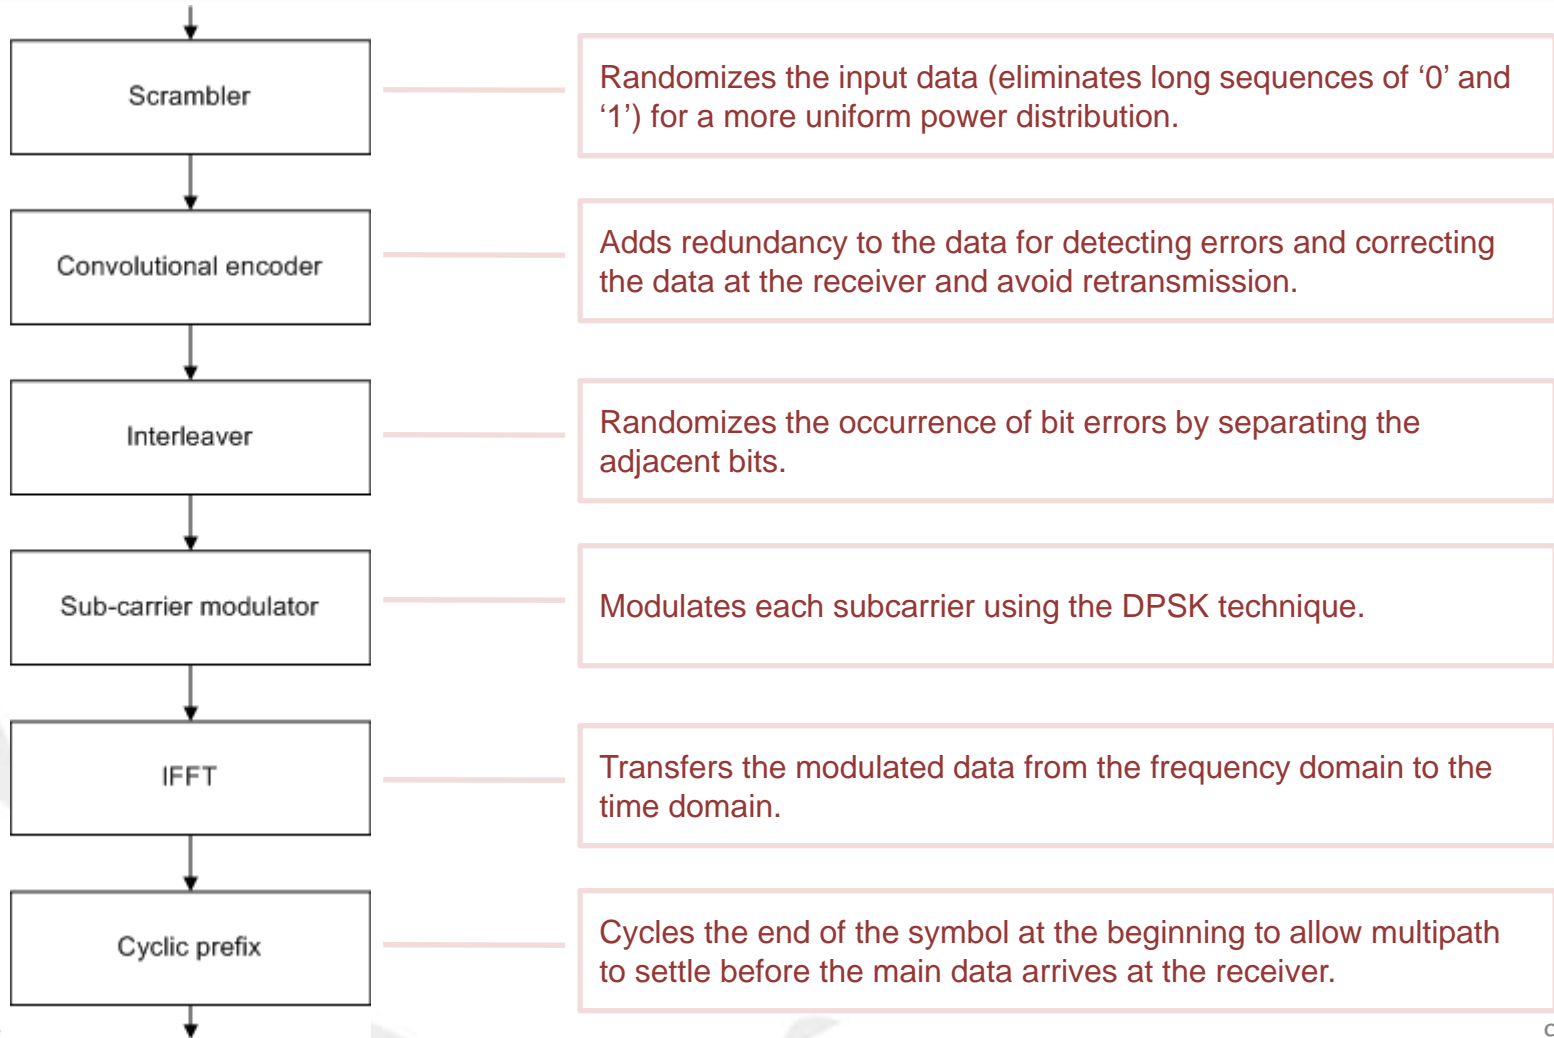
Scrambler

Randomizes the input data (eliminates long sequences of ‘0’ and ‘1’) for a more uniform power distribution.

Convolutional encoder

Adds redundancy to the data for detecting errors and correcting the data at the receiver and avoid retransmission.

Interleaver

Randomizes the occurrence of bit errors by separating the adjacent bits.

Sub-carrier modulator

Modulates each subcarrier using the DPSK technique.

IFFT

Transfers the modulated data from the frequency domain to the time domain.

Cyclic prefix

Cycles the end of the symbol at the beginning to allow multipath to settle before the main data arrives at the receiver.